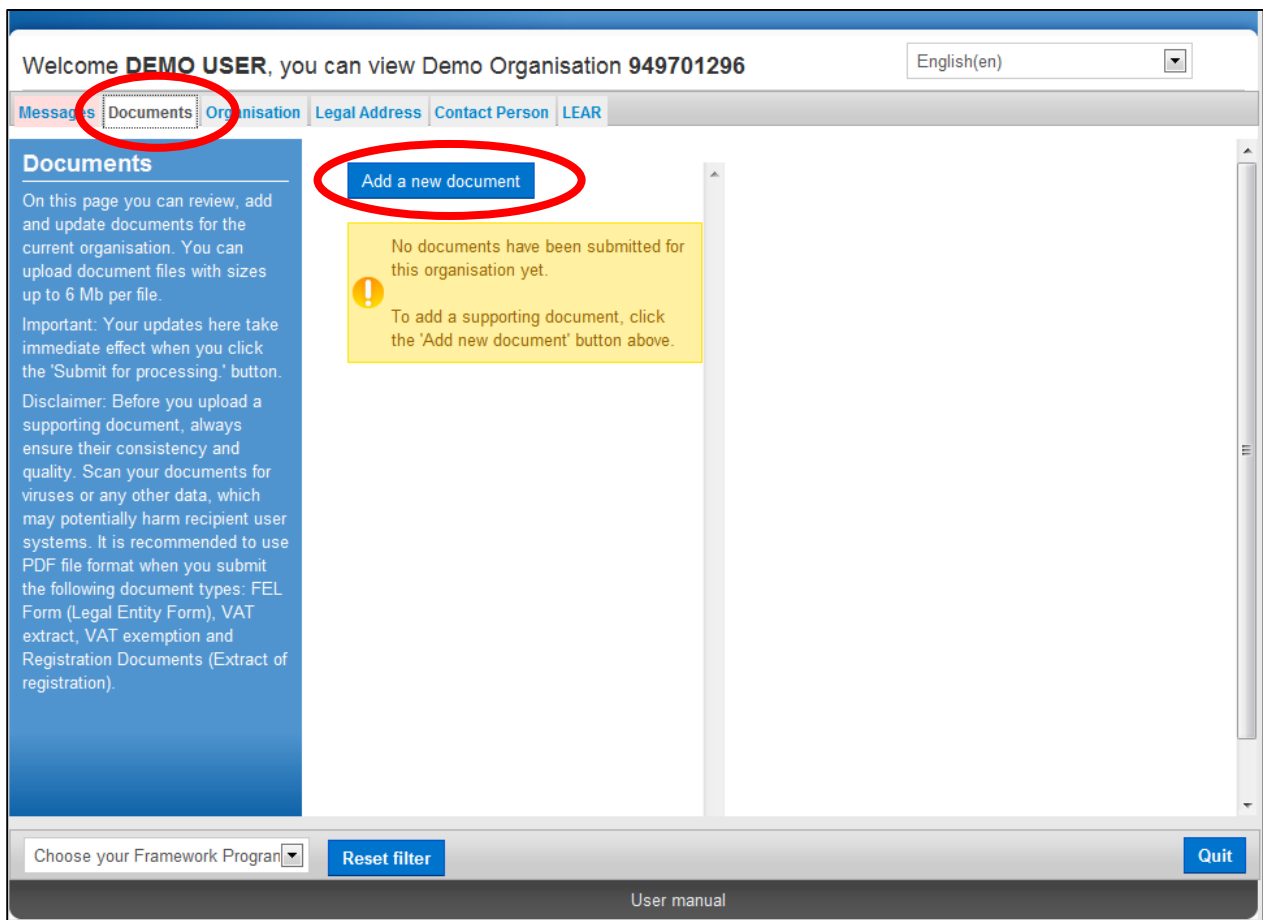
Welcome **DEMO USER**, you can view Demo Organisation **949701296**

English(en)

Messages | Documents | Organisation | Legal Address | Contact Person | LEAR

**Documents**

On this page you can review, add and update documents for the current organisation. You can upload document files with sizes up to 6 Mb per file.

Important: Your updates here take immediate effect when you click the 'Submit for processing.' button.

Disclaimer: Before you upload a supporting document, always ensure their consistency and quality. Scan your documents for viruses or any other data, which may potentially harm recipient user systems. It is recommended to use PDF file format when you submit the following document types: FEL Form (Legal Entity Form), VAT extract, VAT exemption and Registration Documents (Extract of registration).

Add a new document

No documents have been submitted for this organisation yet.

To add a supporting document, click the 'Add new document' button above.

Choose your Framework Progran

Reset filter

Quit

User manual